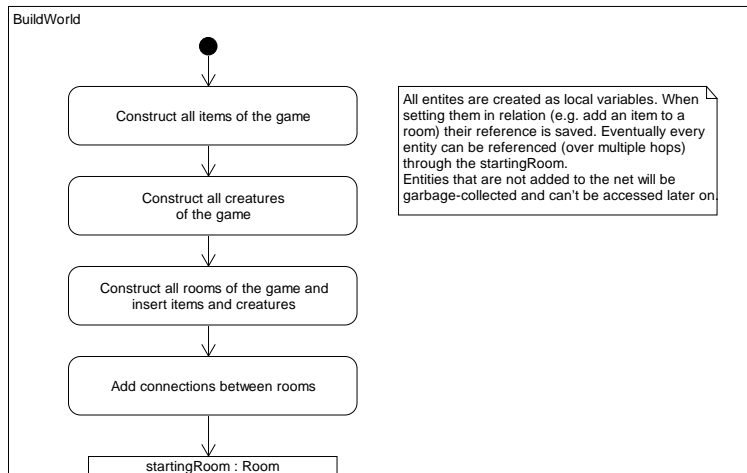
BuildWorld

Construct all items of the game

Construct all creatures of the game

Construct all rooms of the game and insert items and creatures

Add connections between rooms

startingRoom : Room

All entites are created as local variables. When setting them in relation (e.g. add an item to a room) their reference is saved. Eventually every entity can be referenced (over multiple hops) through the startingRoom.
Entities that are not added to the net will be garbage-collected and can't be accessed later on.